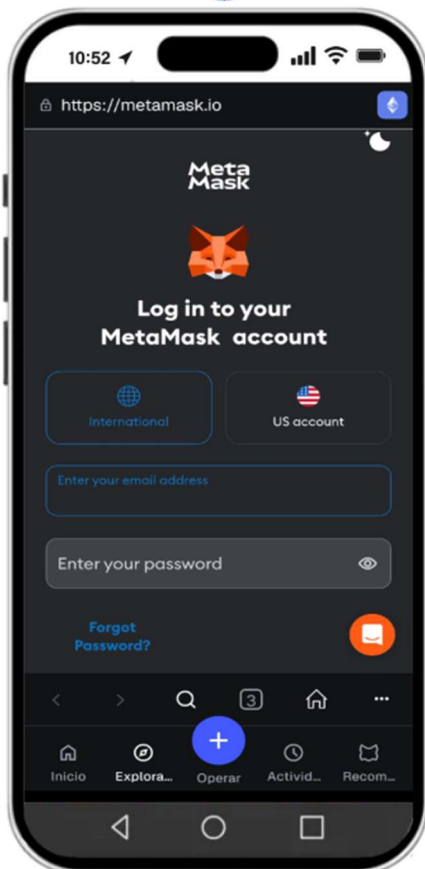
10:52

https://metamask.io

Meta Mask

Log in to your MetaMask account

International

US account

Enter your email address

Enter your password

Forgot Password?

3

Inicio

Explora...

Operar

Activid...

Recom...